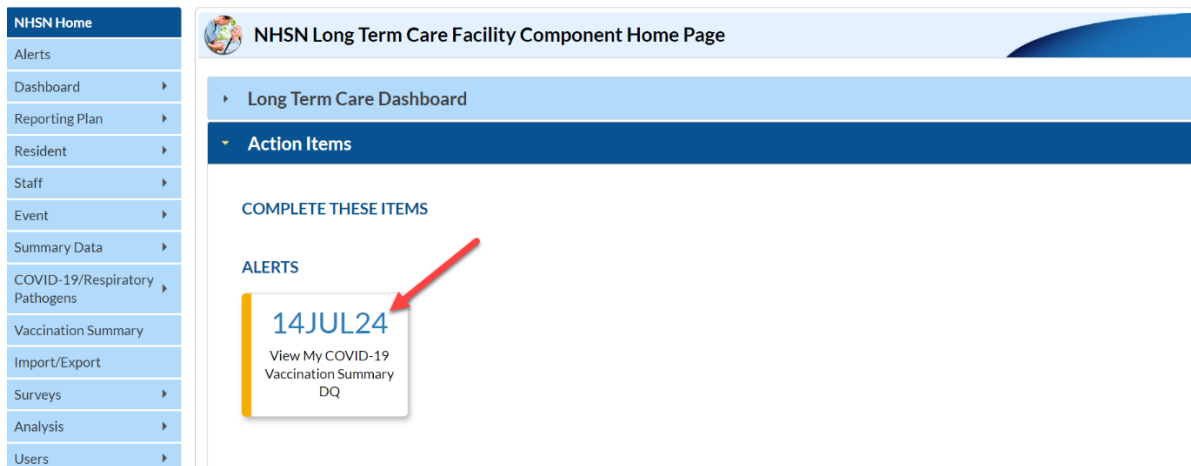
NHSN Home
Alerts
Dashboard
Reporting Plan
Resident
Staff
Event
Summary Data
COVID-19/Respiratory Pathogens
Vaccination Summary
Import/Export
Surveys
Analysis
Users

NHSN Long Term Care Facility Component Home Page

Long Term Care Dashboard

Action Items

COMPLETE THESE ITEMS

ALERTS

14JUL24
View My COVID-19 Vaccination Summary DQ